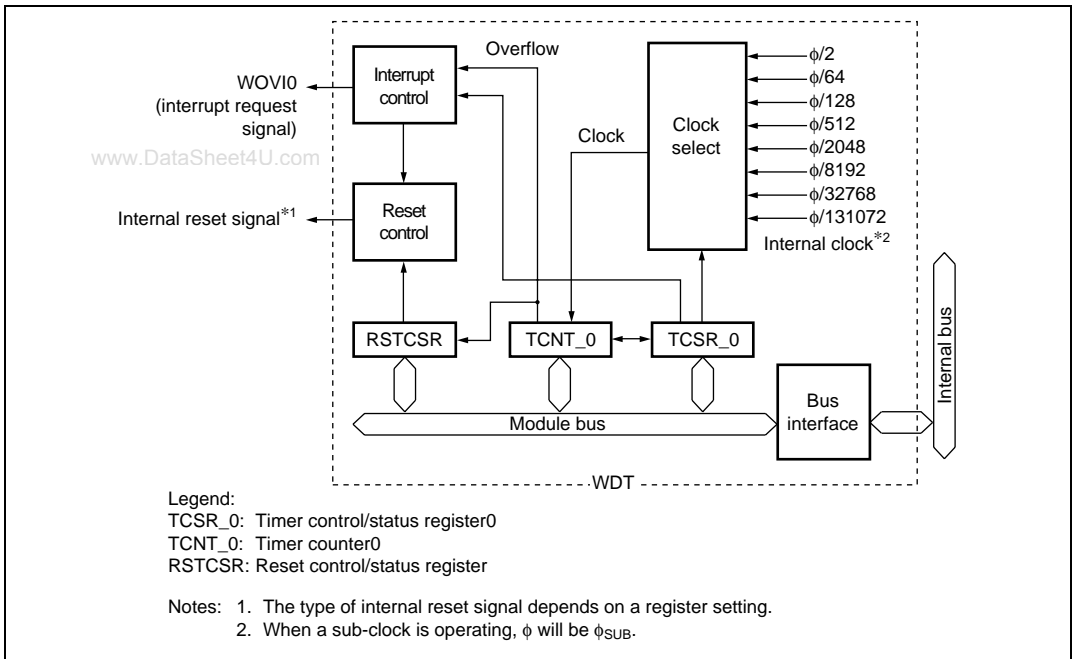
Overflow

WOVI0 (interrupt request signal)

Interrupt control

Clock

Clock select

$\phi/2$
$\phi/64$
$\phi/128$
$\phi/512$
$\phi/2048$
$\phi/8192$
$\phi/32768$
$\phi/131072$

Internal clock$^{*2}$

www.DataSheet4U.com

Internal reset signal$^{*1}$

Reset control

RSTCSR

TCNT_0

TCSR_0

Internal bus

Bus interface

Module bus

WDT

Legend:
TCSR_0: Timer control/status register0
TCNT_0: Timer counter0
RSTCSR: Reset control/status register

Notes: 1. The type of internal reset signal depends on a register setting.
2. When a sub-clock is operating, $\phi$ will be $\phi_{SUB}$.